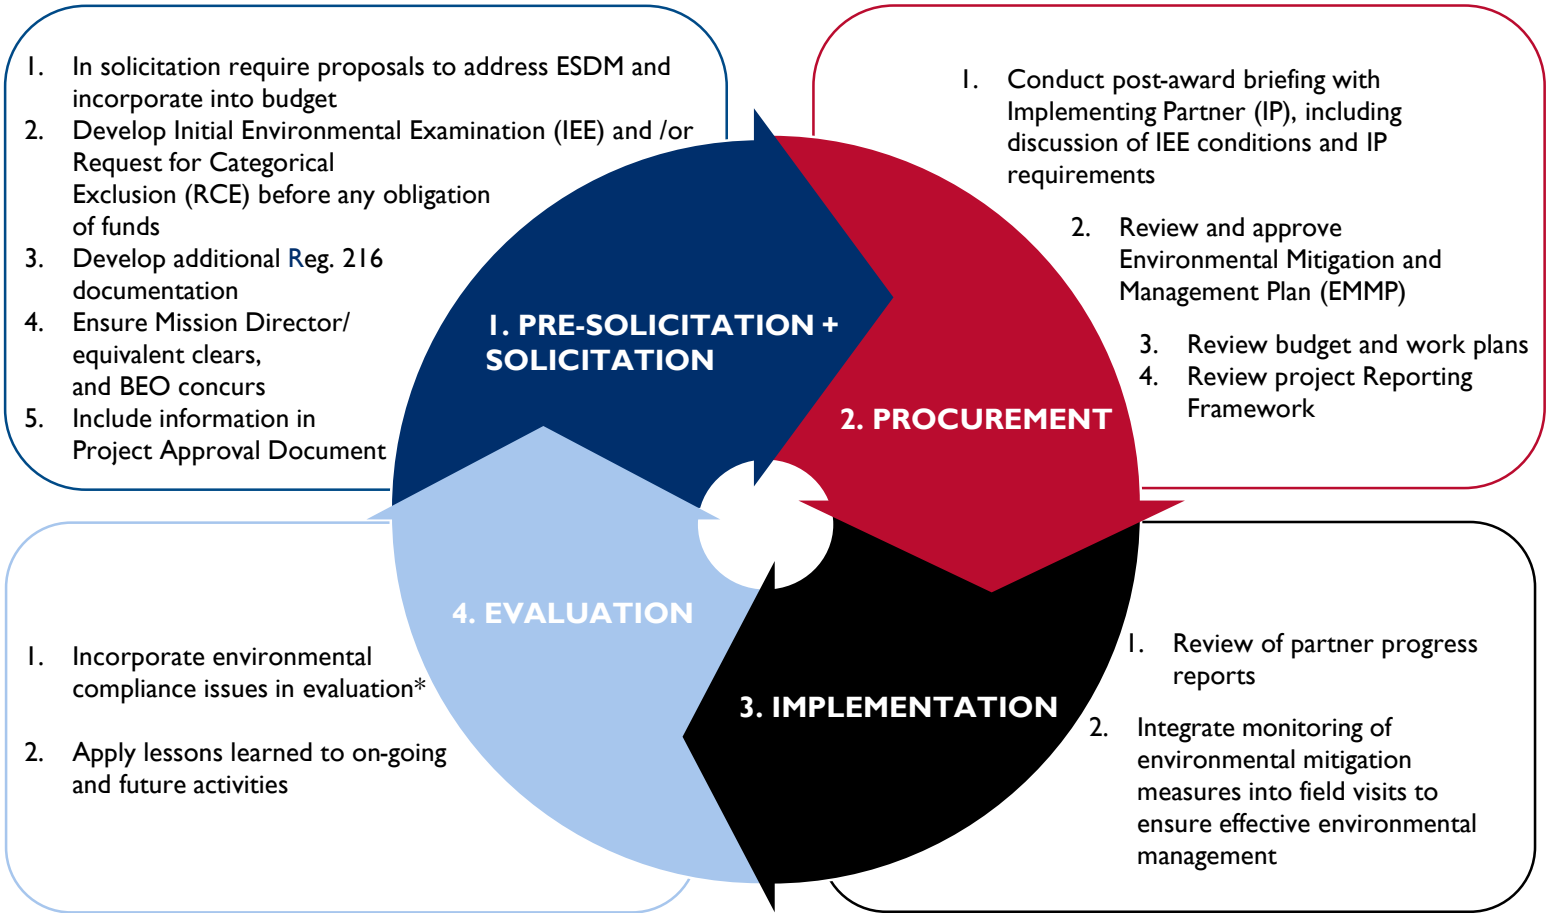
1. In solicitation require proposals to address ESDM and incorporate into budget
2. Develop Initial Environmental Examination (IEE) and /or Request for Categorical Exclusion (RCE) before any obligation of funds
3. Develop additional Reg. 216 documentation
4. Ensure Mission Director/ equivalent clears, and BEO concurs
5. Include information in Project Approval Document

1. Conduct post-award briefing with Implementing Partner (IP), including discussion of IEE conditions and IP requirements
2. Review and approve Environmental Mitigation and Management Plan (EMMP)
3. Review budget and work plans
4. Review project Reporting Framework

1. PRE-SOLICITATION + SOLICITATION

2. PROCUREMENT

4. EVALUATION

3. IMPLEMENTATION

1. Incorporate environmental compliance issues in evaluation*
2. Apply lessons learned to on-going and future activities

1. Review of partner progress reports
2. Integrate monitoring of environmental mitigation measures into field visits to ensure effective environmental management